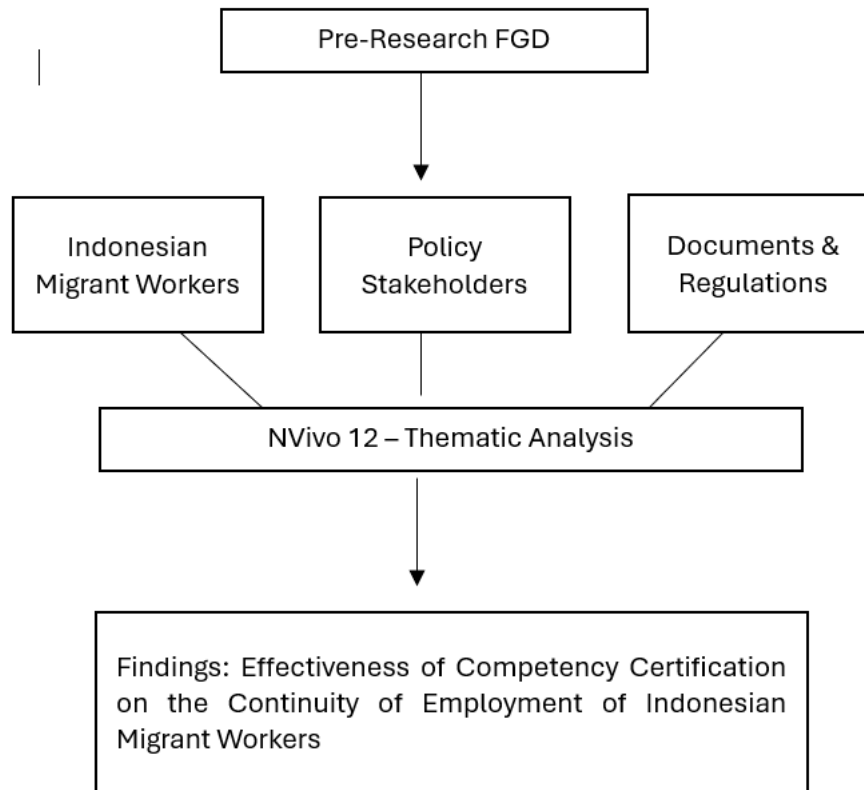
Pre-Research FGD

Indonesian Migrant Workers

Policy Stakeholders

Documents & Regulations

NVivo 12 – Thematic Analysis

Findings: Effectiveness of Competency Certification on the Continuity of Employment of Indonesian Migrant Workers